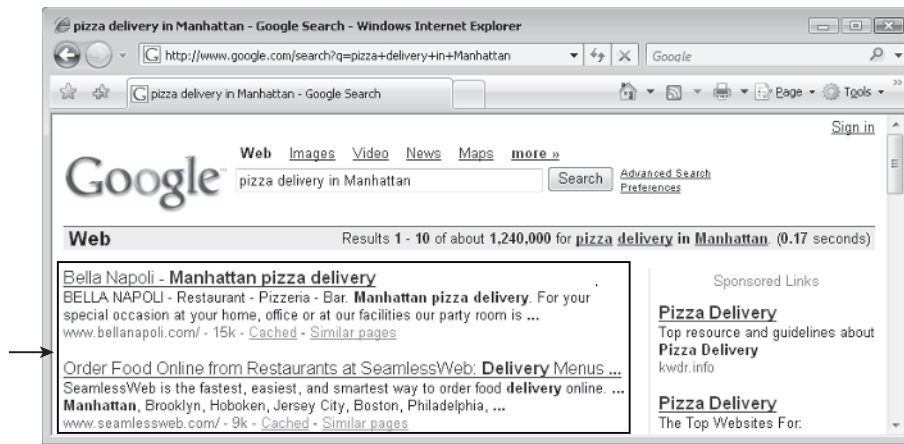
pizza delivery in Manhattan - Google Search - Windows Internet Explorer

http://www.google.com/search?q=pizza+delivery+in+Manhattan

Google

pizza delivery in Manhattan - Google Search

Page ▾ Tools ▾

Sign in

Google

Web Images Video News Maps more »

pizza delivery in Manhattan

Search

Advanced Search
Preferences

Web

Results 1 - 10 of about 1,240,000 for pizza delivery in Manhattan. (0.17 seconds)

Bella Napoli - Manhattan pizza delivery
BELLA NAPOLI - Restaurant - Pizzeria - Bar. Manhattan pizza delivery. For your special occasion at your home, office or at our facilities our party room is ...
www.bellanapoli.com/ - 15k - Cached - Similar pages

Order Food Online from Restaurants at SeamlessWeb: Delivery Menus ...
SeamlessWeb is the fastest, easiest, and smartest way to order food delivery online. ... Manhattan, Brooklyn, Hoboken, Jersey City, Boston, Philadelphia, ...
www.seamlessweb.com/ - 9k - Cached - Similar pages

Sponsored Links

Pizza Delivery
Top resource and guidelines about Pizza Delivery
kwdr.info

Pizza Delivery
The Top Websites For: